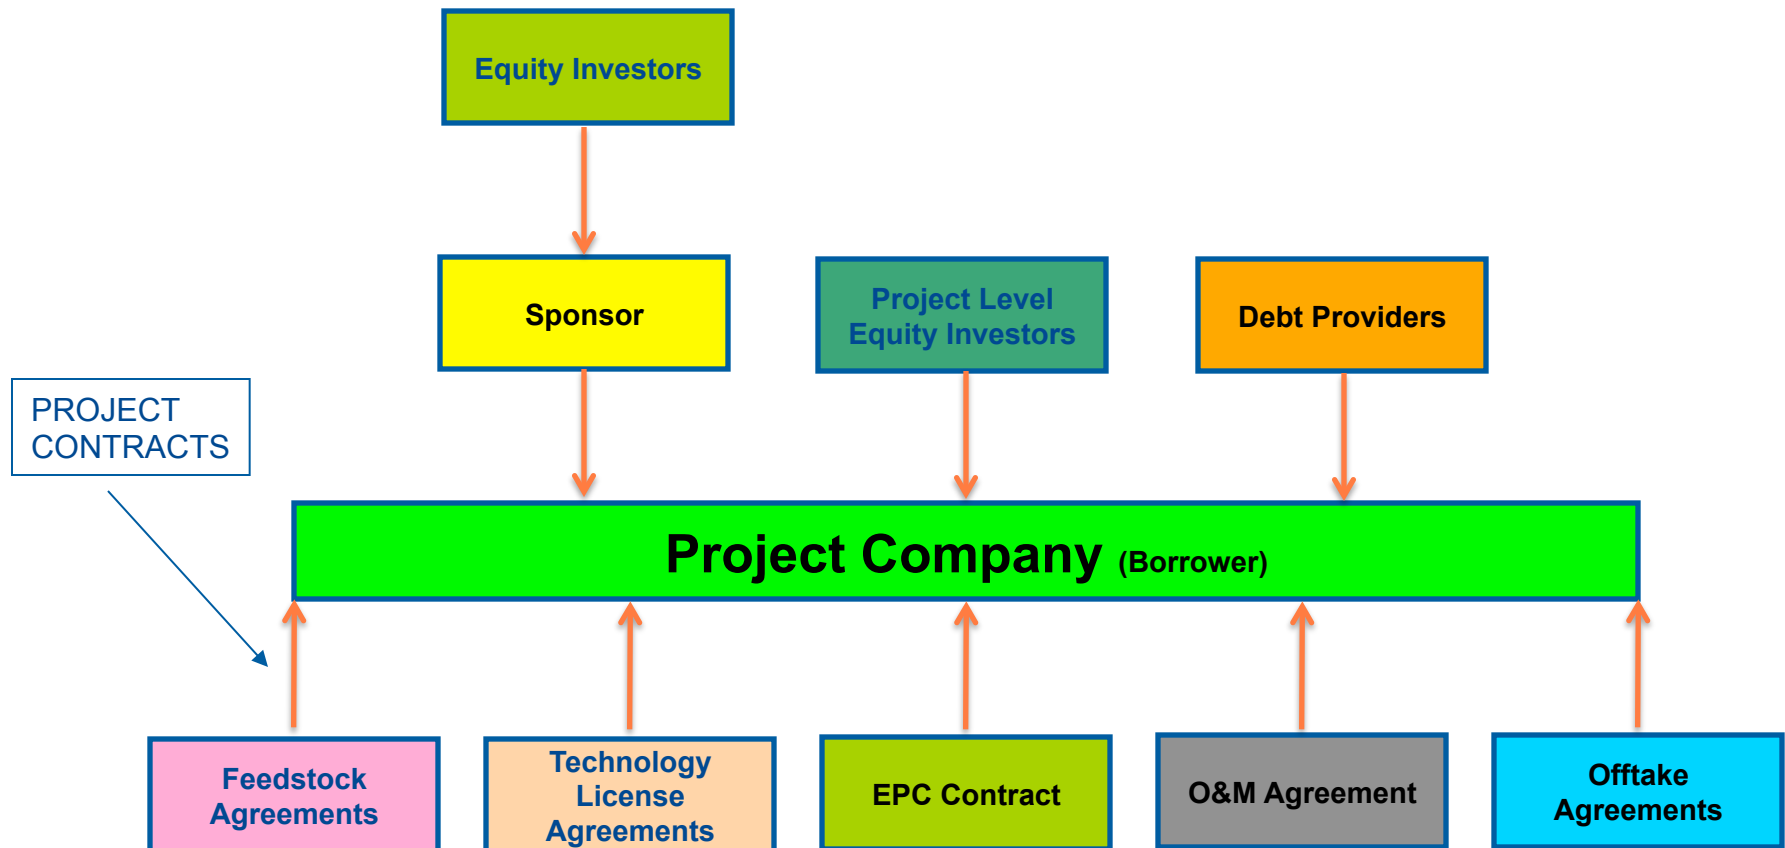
Equity Investors

Sponsor

Project Level Equity Investors

Debt Providers

PROJECT CONTRACTS

Project Company (Borrower)

Feedstock Agreements

Technology License Agreements

EPC Contract

O&M Agreement

Offtake Agreements